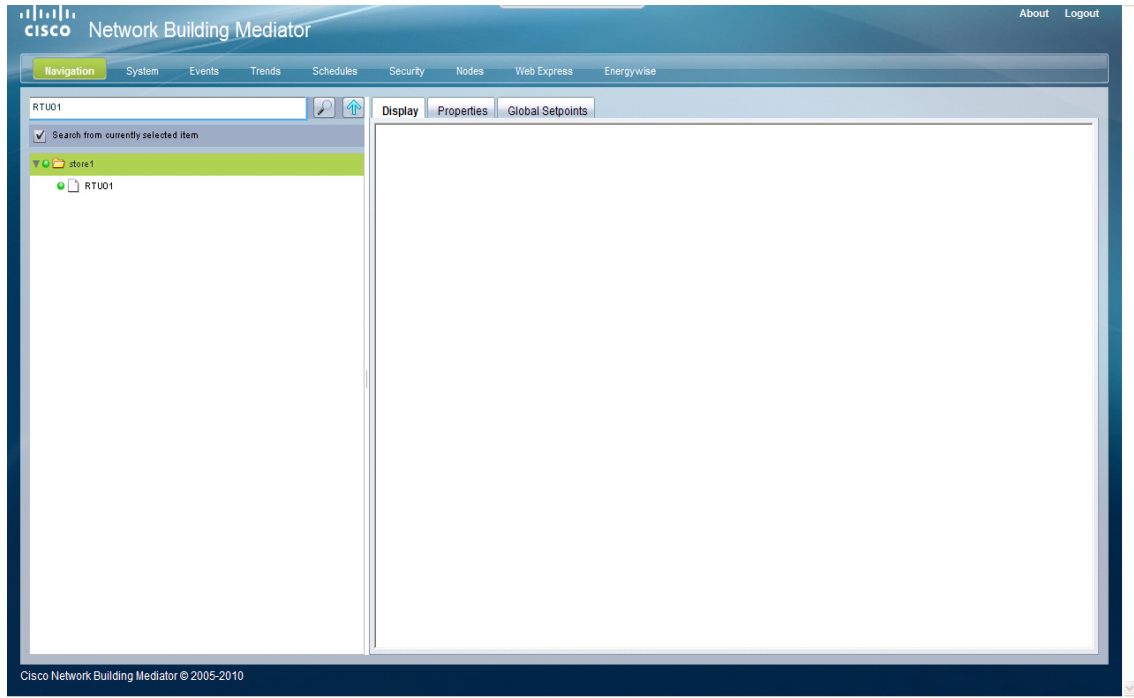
cisco Network Building Mediator

About Logout

Navigation System Events Trends Schedules Security Nodes Web Express Energywise

RTU01

Search from currently selected item

store1

RTU01

Display Properties Global Setpoints

Cisco Network Building Mediator © 2005-2010